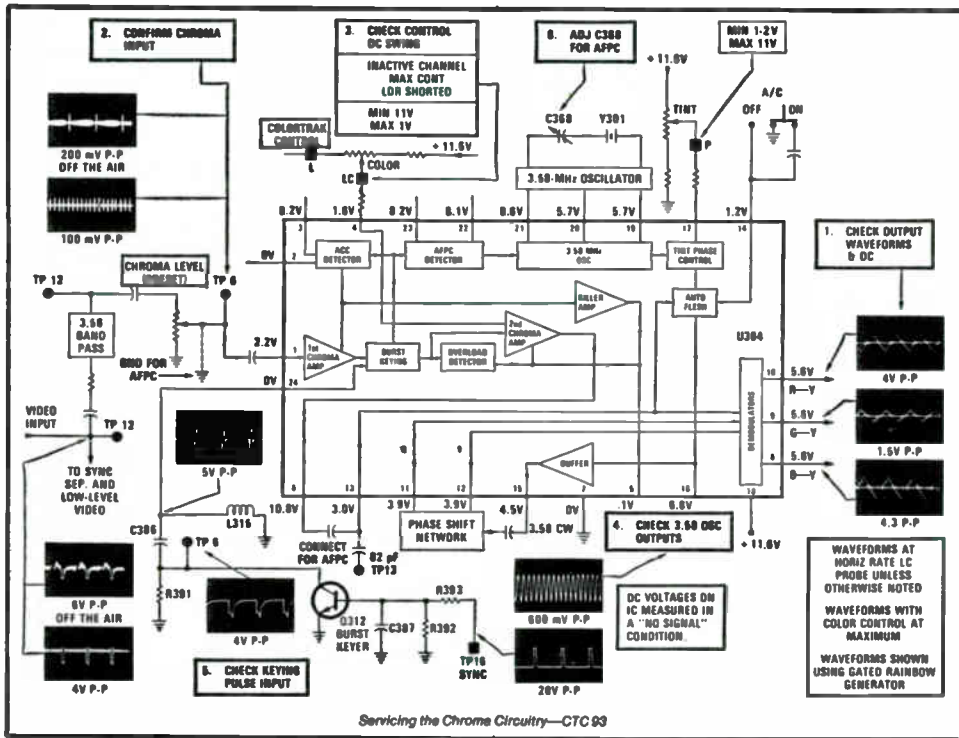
2. CONFIRM CHROMA INPUT

200 mV P-P OFF THE AIR

100 mV P-P

3. CHECK CONTROL DC SWING

INACTIVE CHANNEL MAX CONT LDR SHORTED

MIN 11V MAX 1V

COLORTRAK CONTROL

L

COLOR

+ 11.6V

LC

6. ADJ C368 FOR AFPC

+ 11.6V

C368

Y301

3.58-MHz OSCILLATOR

TINT

MIN 1-2V MAX 11V

P

A/C

OFF

ON

8.2V 1.6V 8.2V 8.1V 8.6V 5.7V 5.7V 1.2V

3 4 23 22 21 20 19 17 14

8V

2

ACC DETECTOR

AFPC DETECTOR

3.58 MHz OSC

TINT PHASE CONTROL

1. CHECK OUTPUT WAVEFORMS & DC

TP 12

CHROMA LEVEL (PRESET)

TP 6

KILLER AMP

AUTO FLESH

3.58 BAND PASS

2.2V

1st CHROMA AMP

BURST KEYING

OVERLOAD DETECTOR

2nd CHROMA AMP

U304

GND FOR AFPC

0V

24

4V P-P

5.6V

R—Y

VIDEO INPUT

TP 12

5V P-P

DEMODULATORS

5.6V

G—Y

1.5V P-P

TO SYNC SEP. AND LOW-LEVEL VIDEO

BUFFER

5.6V

B—Y

4.3 P-P

6 13 11 12 15 7 5 16 10

C386

L316

10.8V

3.0V

3.9V 3.9V 4.5V 0V .1V 6.8V

PHASE SHIFT NETWORK

3.58 CW

4. CHECK 3.58 OSC OUTPUTS

+ 11.6V

TP 6

CONNECT FOR AFPC

82 pF TP13

6V P-P OFF THE AIR

R391

4V P-P

Q312 BURST KEYER

C387

R393

R392

600 mV P-P

DC VOLTAGES ON IC MEASURED IN A "NO SIGNAL" CONDITION.

WAVEFORMS AT HORIZ RATE LC PROBE UNLESS OTHERWISE NOTED

WAVEFORMS WITH COLOR CONTROL AT MAXIMUM

WAVEFORMS SHOWN USING GATED RAINBOW GENERATOR

4V P-P

5. CHECK KEYING PULSE INPUT

TP16 SYNC

20V P-P

Servicing the Chroma Circuitry—CTC 93